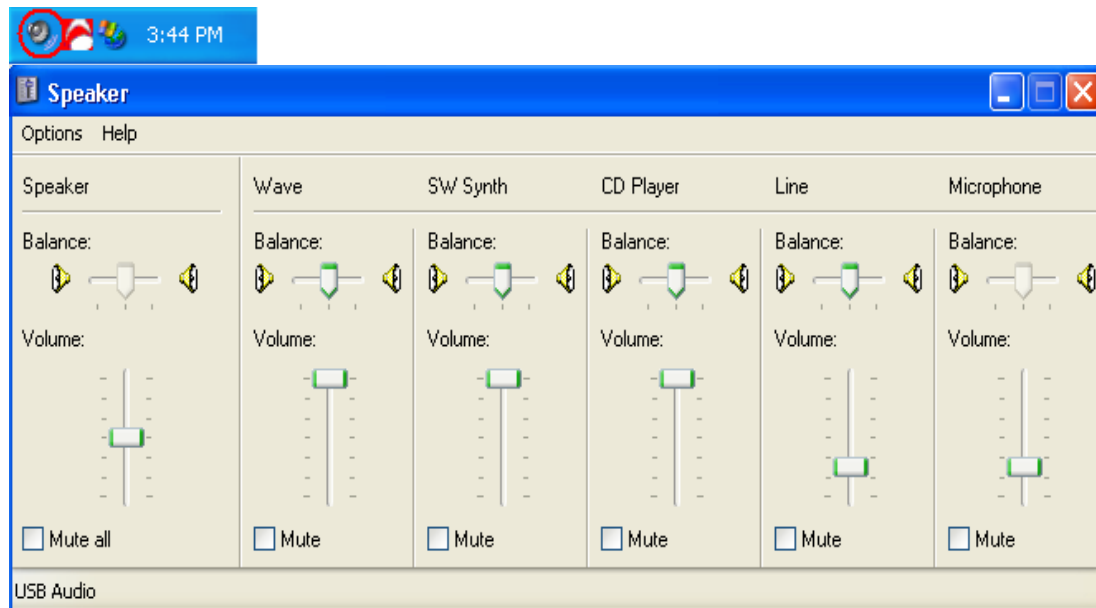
3:44 PM

Speaker

Options Help

Speaker
Balance:
Volume:
Mute all

Wave
Balance:
Volume:
Mute

SW Synth
Balance:
Volume:
Mute

CD Player
Balance:
Volume:
Mute

Line
Balance:
Volume:
Mute

Microphone
Balance:
Volume:
Mute

USB Audio